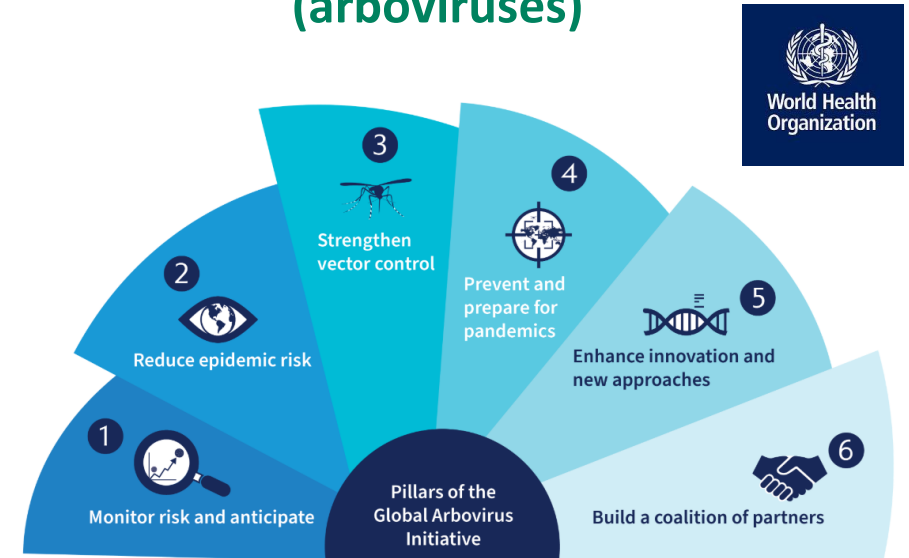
(arboviruses)

World Health Organization

3
Strengthen vector control

4
Prevent and prepare for pandemics

2
Reduce epidemic risk

5
Enhance innovation and new approaches

1
Monitor risk and anticipate

Pillars of the Global Arbovirus Initiative

6
Build a coalition of partners